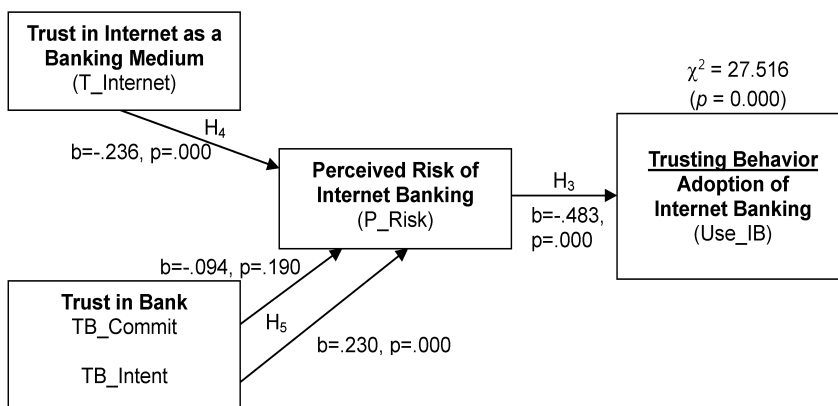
Trust in Internet as a Banking Medium
(T_Internet)

$\chi^2$ = 27.516
($p$ = 0.000)

$H_4$
b=-.236, p=.000

Perceived Risk of Internet Banking
(P_Risk)

$H_3$
b=-.483, p=.000

Trusting Behavior
Adoption of Internet Banking
(Use_IB)

b=-.094, p=.190

Trust in Bank
TB_Commit

TB_Intent

$H_5$

b=.230, p=.000